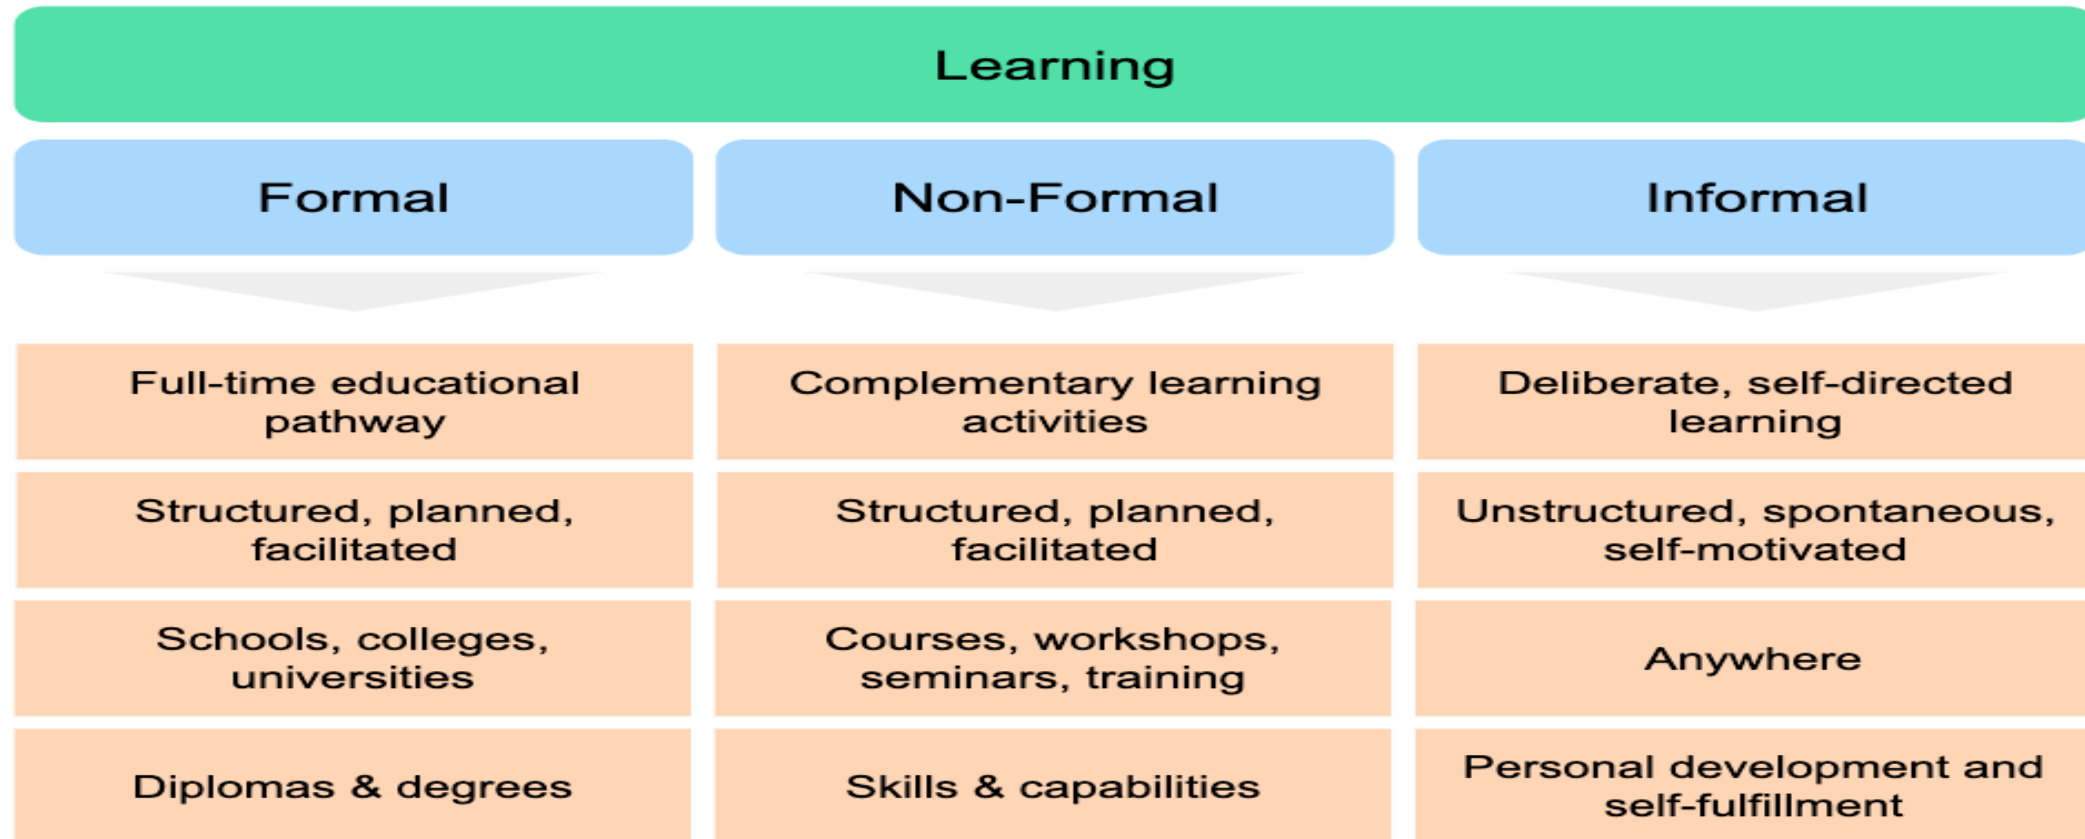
Learning

| Formal | Non-Formal | Informal |
|---|---|---|
| Full-time educational pathway | Complementary learning activities | Deliberate, self-directed learning |
| Structured, planned, facilitated | Structured, planned, facilitated | Unstructured, spontaneous, self-motivated |
| Schools, colleges, universities | Courses, workshops, seminars, training | Anywhere |
| Diplomas & degrees | Skills & capabilities | Personal development and self-fulfillment |